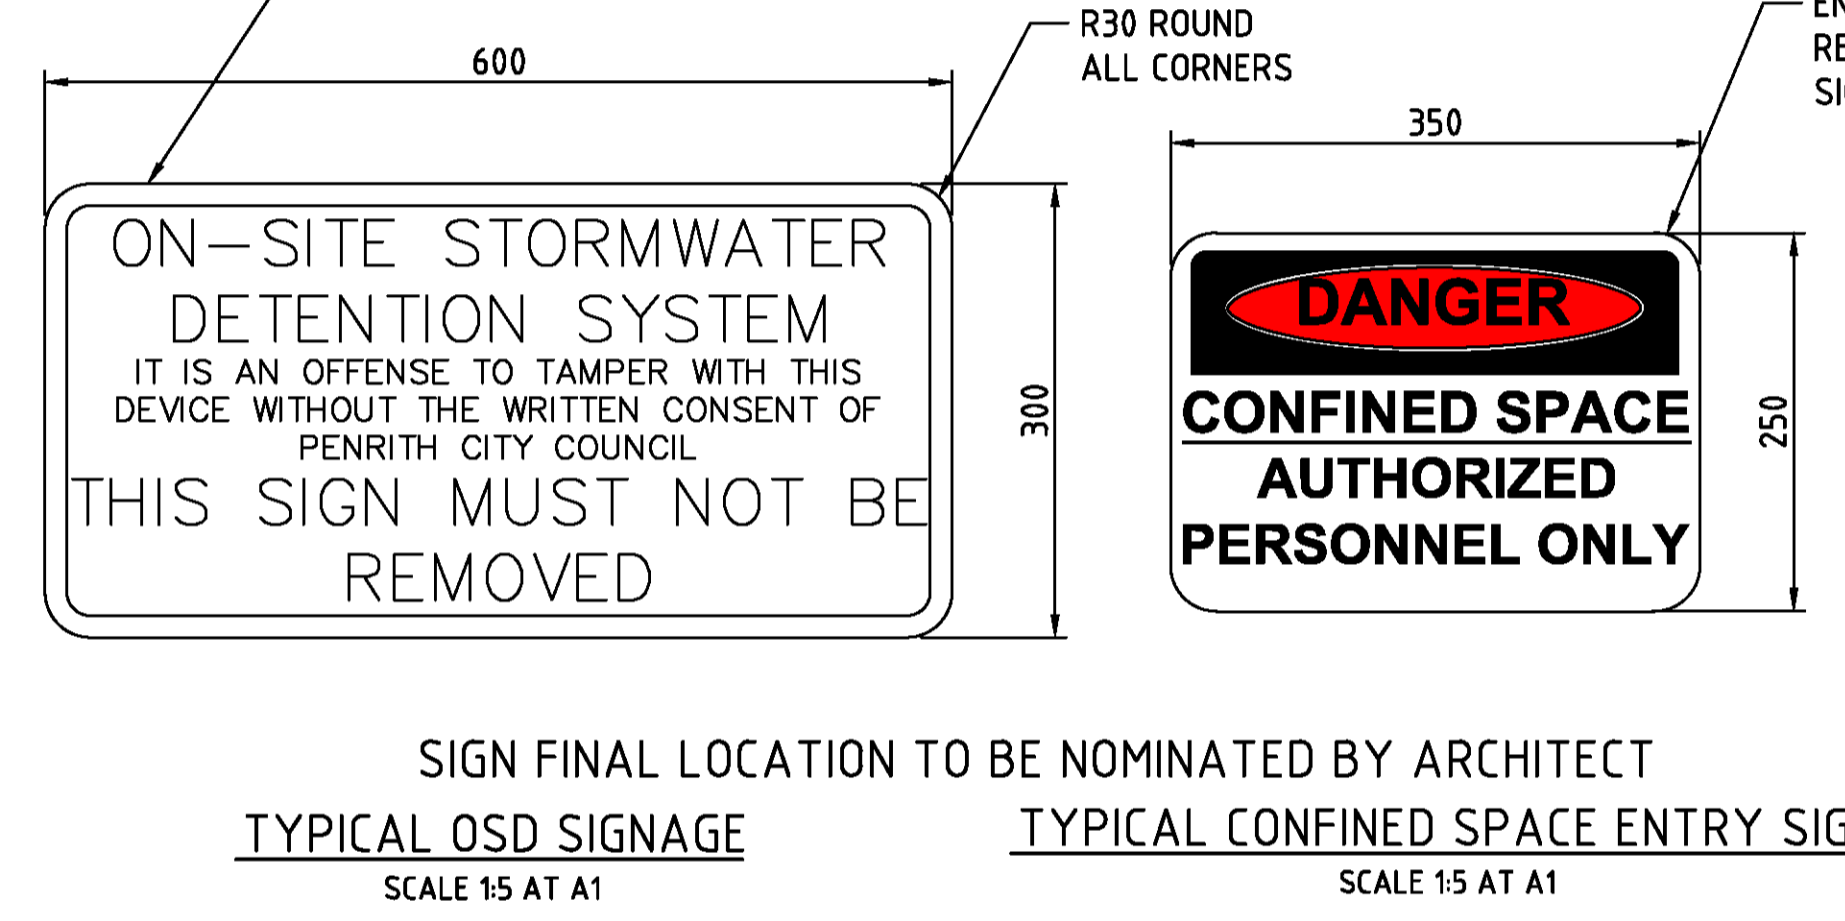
R30 ROUND
ALL CORNERS

EN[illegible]
RE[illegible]
SI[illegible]

600

ON–SITE STORMWATER DETENTION SYSTEM
IT IS AN OFFENSE TO TAMPER WITH THIS DEVICE WITHOUT THE WRITTEN CONSENT OF PENRITH CITY COUNCIL
THIS SIGN MUST NOT BE REMOVED

300

350

DANGER
CONFINED SPACE
AUTHORIZED PERSONNEL ONLY

250

SIGN FINAL LOCATION TO BE NOMINATED BY ARCHITECT

TYPICAL OSD SIGNAGE
SCALE 1:5 AT A1

TYPICAL CONFINED SPACE ENTRY SIG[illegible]
SCALE 1:5 AT A1